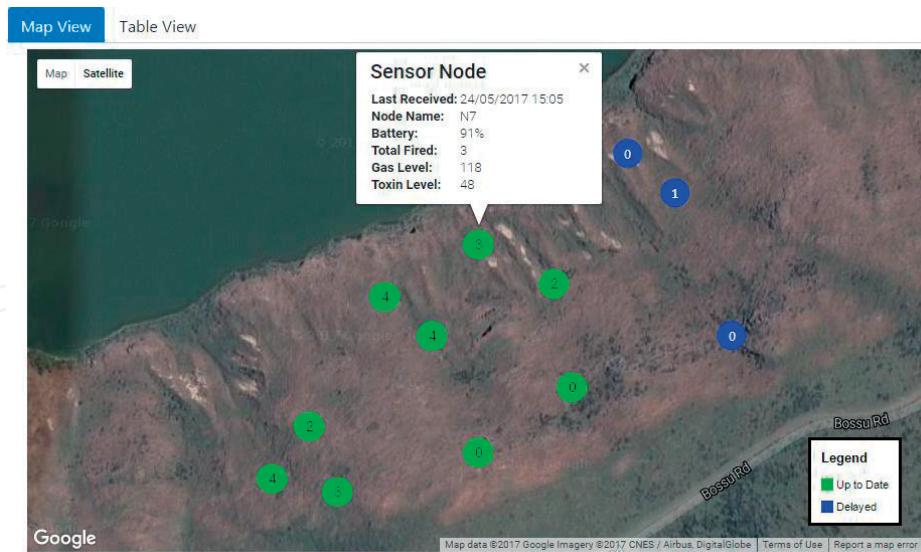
Map View
Table View

Map
Satellite

Sensor Node
×
Last Received: 24/05/2017 15:05
Node Name: N7
Battery: 91%
Total Fired: 3
Gas Level: 118
Toxin Level: 48

0
1
3
2
4
4
0
0
2
0
4
6

Bossu Rd
Bossu Rd

Legend
Up to Date
Delayed

Google
Map data ©2017 Google Imagery ©2017 CNES / Airbus, DigitalGlobe
Terms of Use
Report a map error